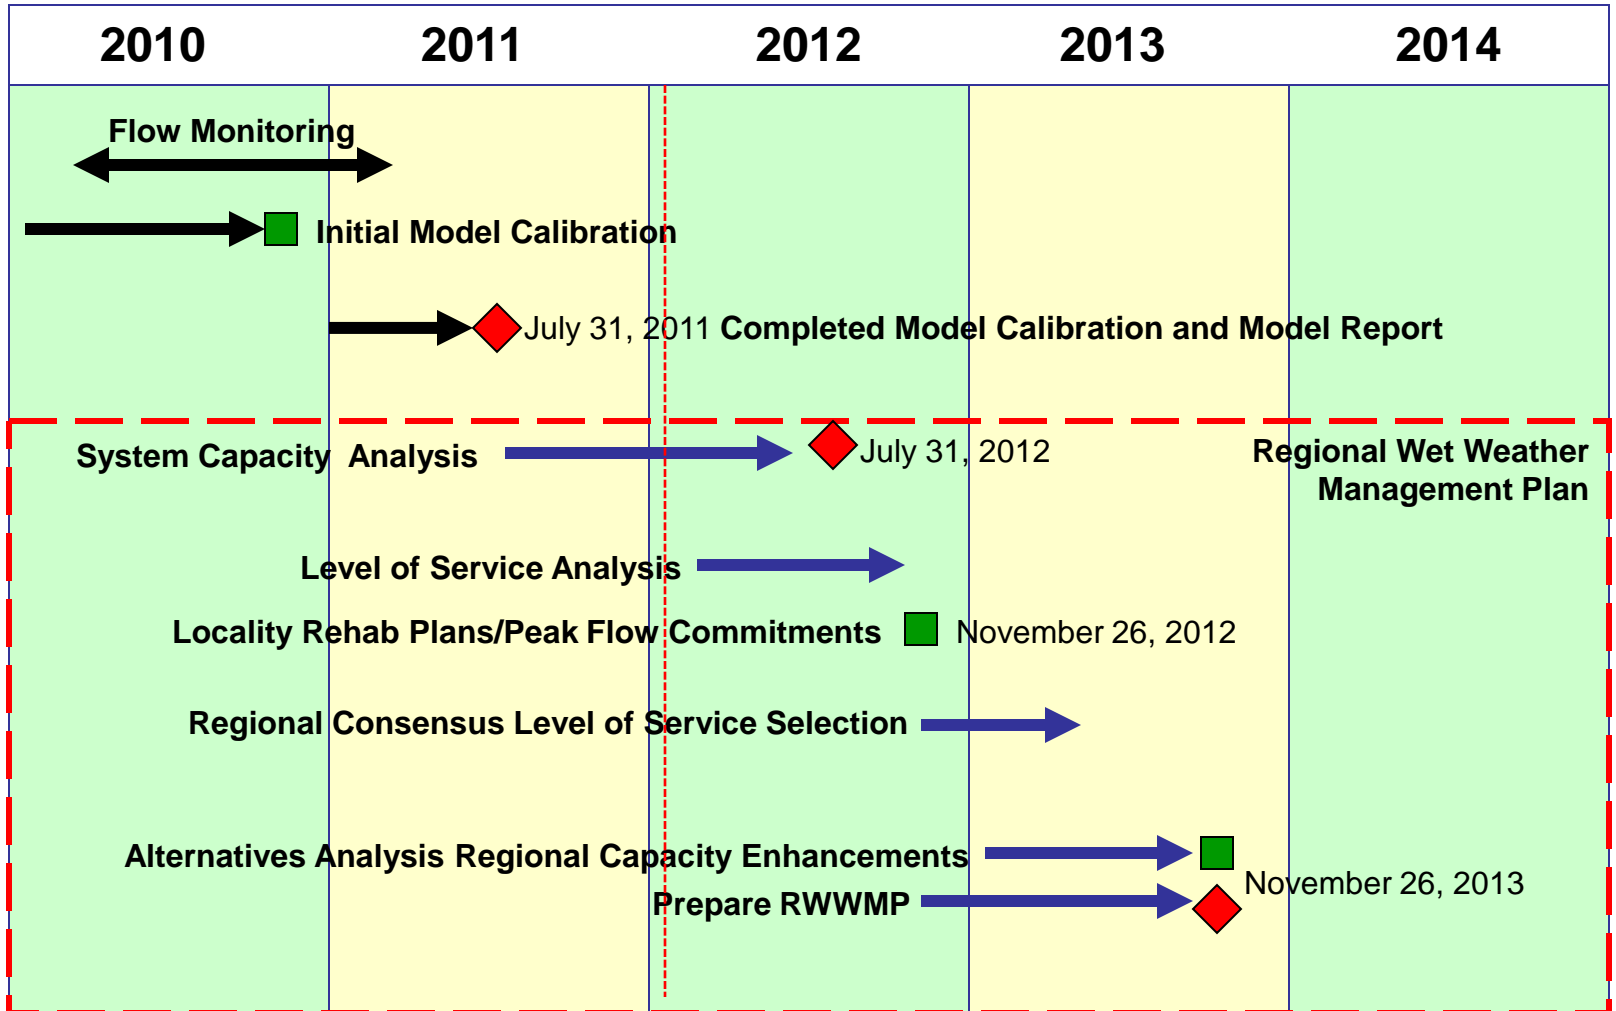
2010 2011 2012 2013 2014

Flow Monitoring

Initial Model Calibration

July 31, 2011 Completed Model Calibration and Model Report

System Capacity Analysis

July 31, 2012

Regional Wet Weather Management Plan

Level of Service Analysis

Locality Rehab Plans/Peak Flow Commitments

November 26, 2012

Regional Consensus Level of Service Selection

Alternatives Analysis Regional Capacity Enhancements

November 26, 2013

Prepare RWWMP